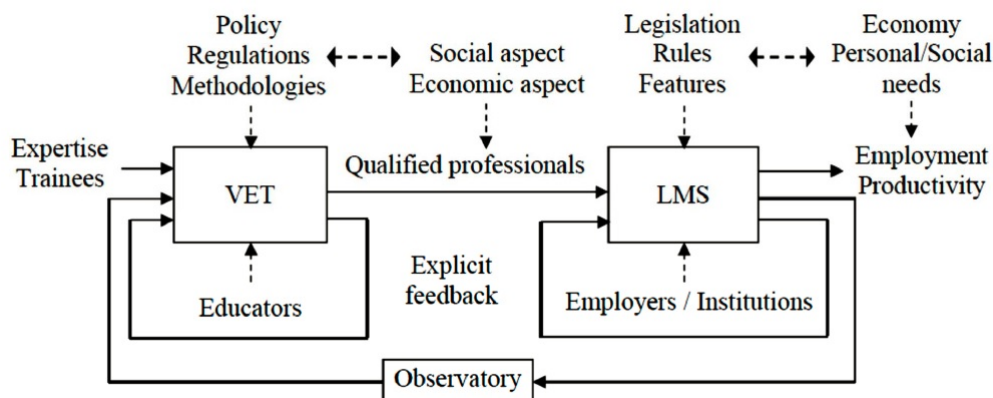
Policy
Regulations
Methodologies

Social aspect
Economic aspect

Legislation
Rules
Features

Economy
Personal/Social needs

Expertise
Trainees

VET

Qualified professionals

LMS

Employment
Productivity

Educators

Explicit feedback

Employers / Institutions

Observatory